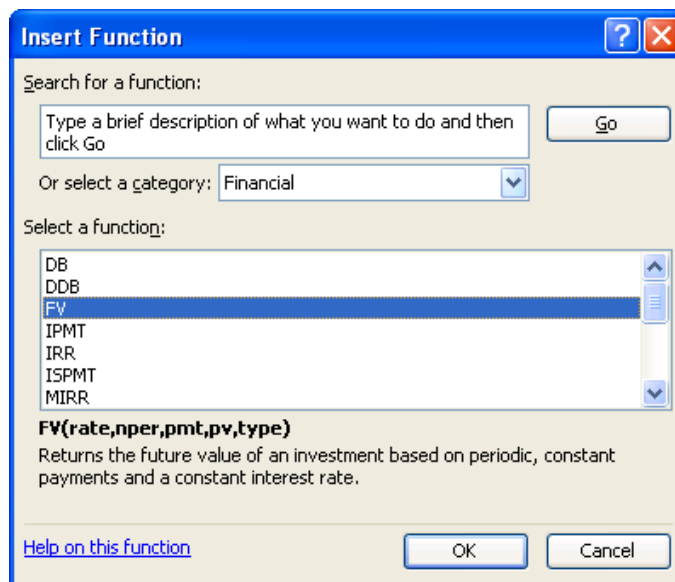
Insert Function

Search for a function:

Type a brief description of what you want to do and then click Go

Go

Or select a category: Financial

Select a function:

DB
DDB
FV
IPMT
IRR
ISPMT
MIRR

FV(rate,nper,pmt,pv,type)
Returns the future value of an investment based on periodic, constant payments and a constant interest rate.

Help on this function

OK

Cancel